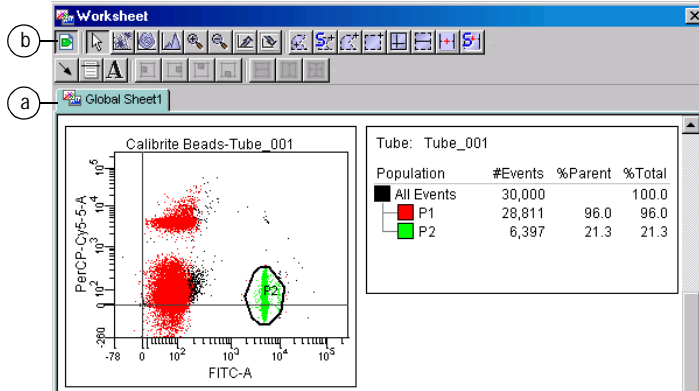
Worksheet

b

a

Global Sheet1

Calibrite Beads-Tube_001

PerCP-Cy5-5-A

$10^5$
$10^4$
$10^3$
$10^2$
0
-260

-78 0 $10^2$ $10^3$ $10^4$ $10^5$

FITC-A

P2

Tube: Tube_001

| Population | #Events | %Parent | %Total |
|---|---|---|---|
| All Events | 30,000 | | 100.0 |
| P1 | 28,811 | 96.0 | 96.0 |
| P2 | 6,397 | 21.3 | 21.3 |